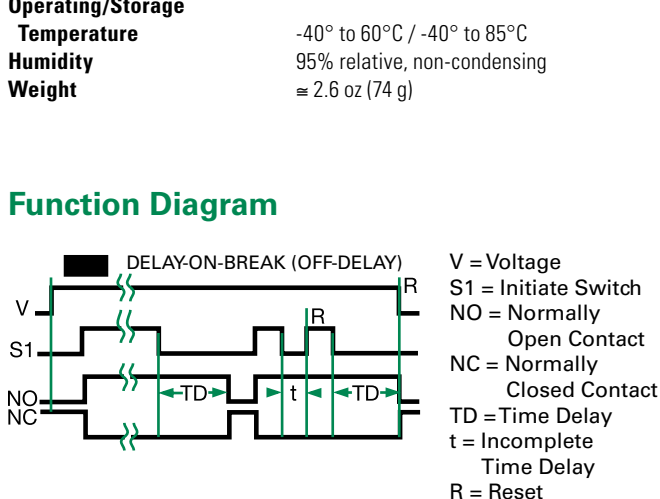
Operating/Storage
Temperature -40° to 60°C / -40° to 85°C
Humidity 95% relative, non-condensing
Weight ≅ 2.6 oz (74 g)

Function Diagram

DELAY-ON-BREAK (OFF-DELAY)
V
S1
NO
NC
R
R
TD
t
TD

V = Voltage
S1 = Initiate Switch
NO = Normally Open Contact
NC = Normally Closed Contact
TD = Time Delay
t = Incomplete Time Delay
R = Reset